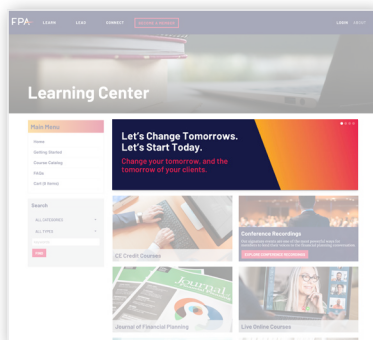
FPA LEARN LEAD CONNECT BECOME A MEMBER LOGIN ABOUT

Learning Center

Main Menu
Home
Getting Started
Course Catalog
FAQs
Cart (0 items)

Search
ALL CATEGORIES
ALL TYPES
Keyword
FIND

Let's Change Tomorrows. Let's Start Today.
Change your tomorrow, and the tomorrow of your clients.

CE Credit Courses

Conference Recordings
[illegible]
EXPLORE CONFERENCE RECORDINGS

Journal

Journal of Financial Planning

Live Online Courses